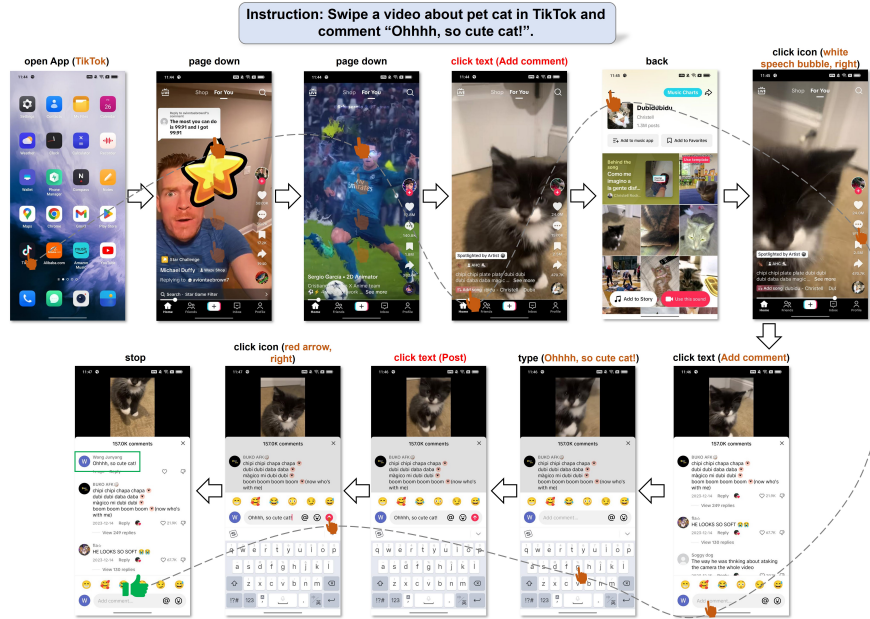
Instruction: Swipe a video about pet cat in TikTok and comment "Ohhhh, so cute cat!".

open App (TikTok)

page down

page down

click text (Add comment)

back

click icon (white speech bubble, right)

click text (Add comment)

type (Ohhhh, so cute cat!)

click text (Post)

click icon (red arrow, right)

stop

The most you can do is 99.91 and I got 99.91

Star Challenge

Michael Duffy

Shop For You

Sergio Garcia • 2D Animator

Spotlighted by Artist

chipi chipi chapa chapa dubi dubi daba daba

Dubidubidu

Add to music app

Add to Favorites

Add to Story

Use this sound

157.0K comments

Ohhhh, so cute cat!

chipi chipi chapa chapa dubi dubi daba daba magico mi dubi dubi boom boom boom boom

HE LOOKS SO SOFT

View 249 replies

View 138 replies

Add comment...

Home Friends Inbox Profile